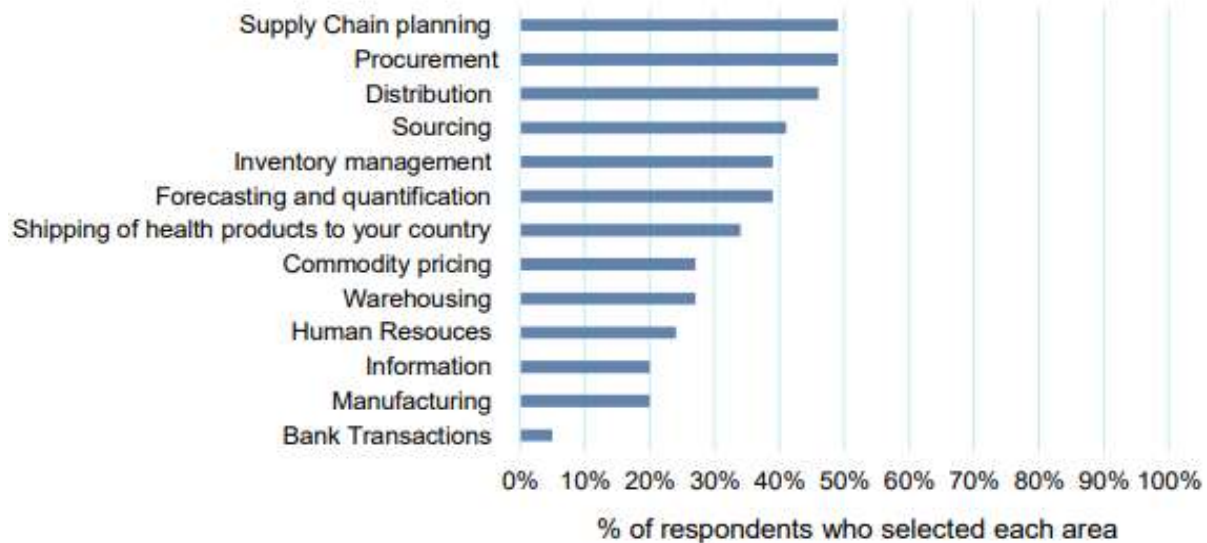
Supply Chain planning
Procurement
Distribution
Sourcing
Inventory management
Forecasting and quantification
Shipping of health products to your country
Commodity pricing
Warehousing
Human Resouces
Information
Manufacturing
Bank Transactions

0% 10% 20% 30% 40% 50% 60% 70% 80% 90% 100%

% of respondents who selected each area